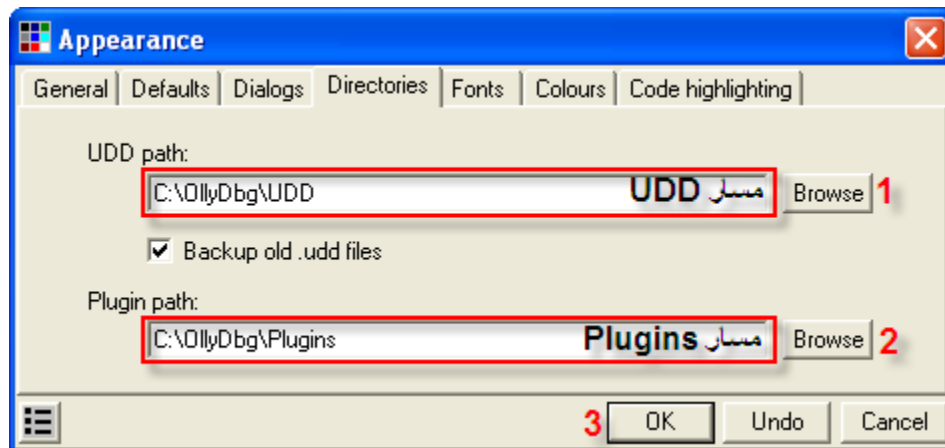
Appearance

General | Defaults | Dialogs | Directories | Fonts | Colours | Code highlighting

UDD path:

C:\OllyDbg\UDD UDD مسار Browse 1

Backup old .udd files

Plugin path:

C:\OllyDbg\Plugins Plugins مسار Browse 2

3 OK Undo Cancel